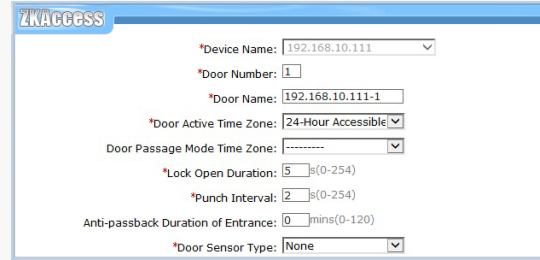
ZKAccess

*Device Name: 192.168.10.111

*Door Number: 1

*Door Name: 192.168.10.111-1

*Door Active Time Zone: 24-Hour Accessible

Door Passage Mode Time Zone: ---------

*Lock Open Duration: 5 s(0-254)

*Punch Interval: 2 s(0-254)

Anti-passback Duration of Entrance: 0 mins(0-120)

*Door Sensor Type: None